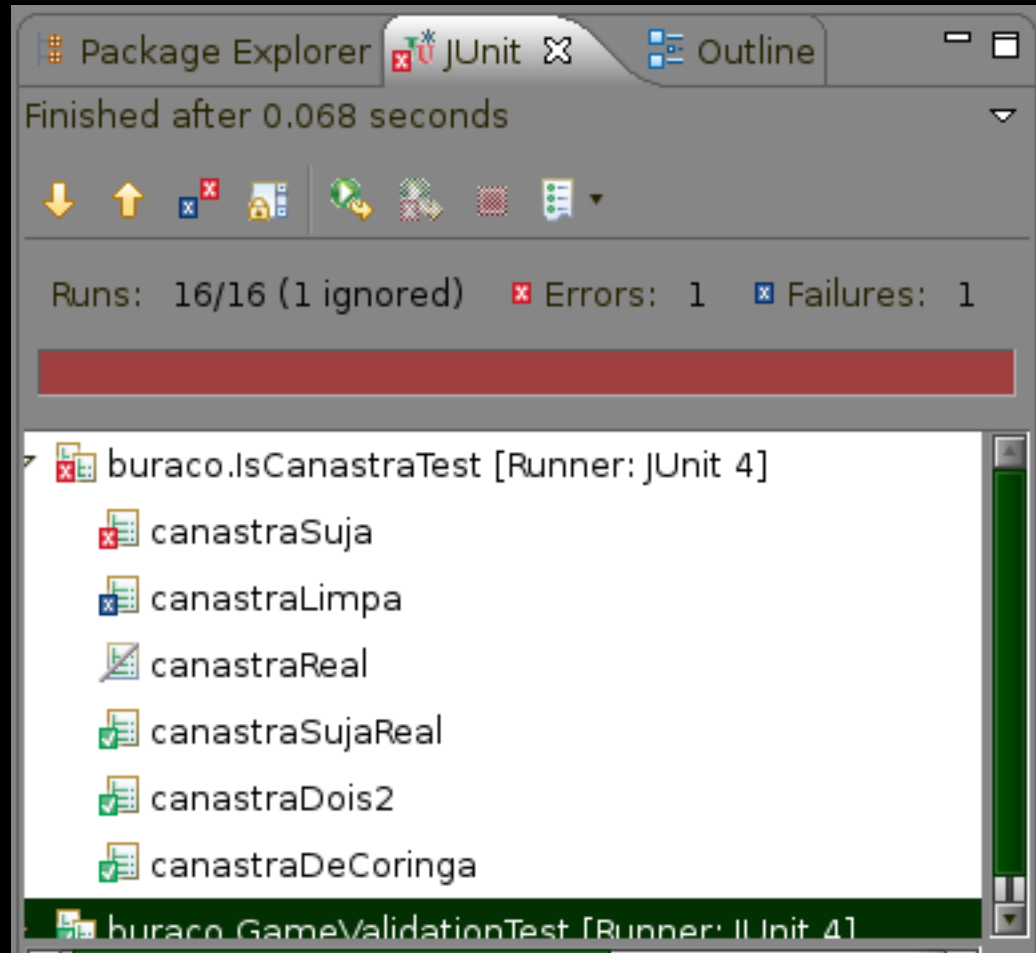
Package Explorer JUnit Outline

Finished after 0.068 seconds

Runs: 16/16 (1 ignored) Errors: 1 Failures: 1

buraco.IsCanastraTest [Runner: JUnit 4]
canastraSuja
canastraLimpa
canastraReal
canastraSujaReal
canastraDois2
canastraDeCoringa
buraco.GameValidationTest [Runner: JUnit 4]